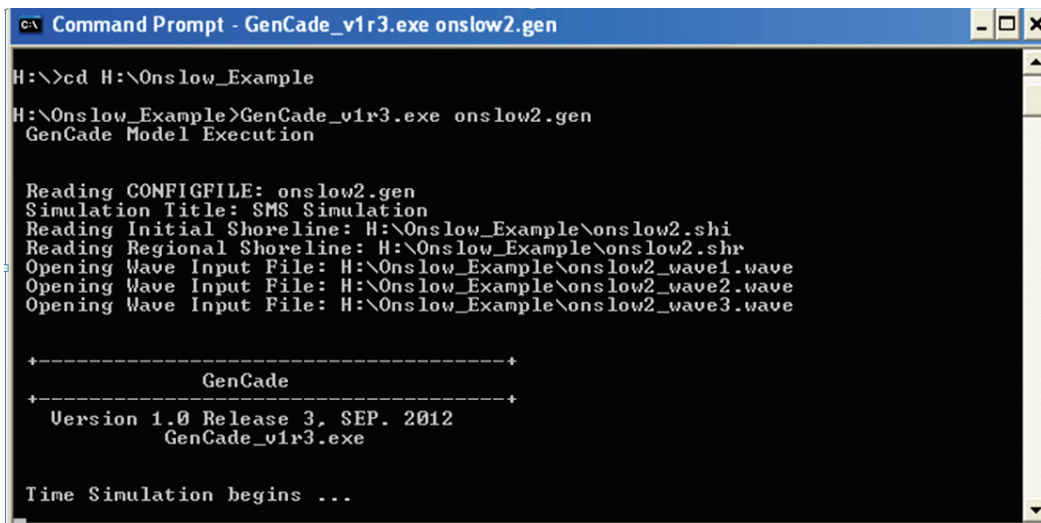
C:\ Command Prompt - GenCade_v1r3.exe onslow2.gen

H:\>cd H:\Onslow_Example

H:\Onslow_Example>GenCade_v1r3.exe onslow2.gen
GenCade Model Execution

Reading CONFIGFILE: onslow2.gen
Simulation Title: SMS Simulation
Reading Initial Shoreline: H:\Onslow_Example\onslow2.shi
Reading Regional Shoreline: H:\Onslow_Example\onslow2.shr
Opening Wave Input File: H:\Onslow_Example\onslow2_wave1.wave
Opening Wave Input File: H:\Onslow_Example\onslow2_wave2.wave
Opening Wave Input File: H:\Onslow_Example\onslow2_wave3.wave

+--------------------------------------+
GenCade
+--------------------------------------+
Version 1.0 Release 3, SEP. 2012
GenCade_v1r3.exe

Time Simulation begins ...